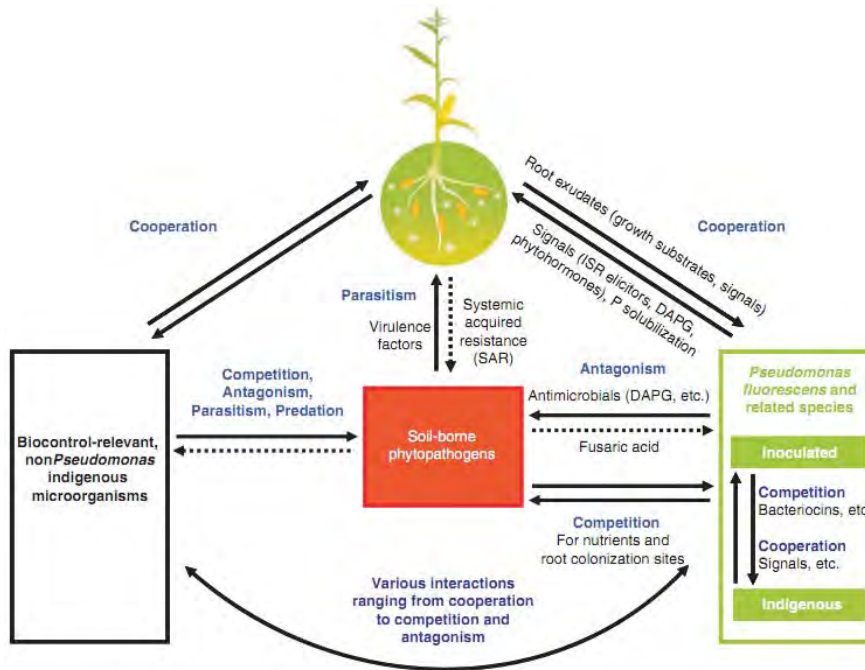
Cooperation

Cooperation

Root exudates (growth substrates, signals)

Signals (ISR elicitors, DAPG, phytohormones), P solubilization

Parasitism

Virulence factors

Systemic acquired resistance (SAR)

Biocontrol-relevant, non*Pseudomonas* indigenous microorganisms

Competition, Antagonism, Parasitism, Predation

Soil-borne phytopathogens

Antagonism

Antimicrobials (DAPG, etc.)

Fusaric acid

*Pseudomonas fluorescens* and related species

Inoculated

Competition
Bacteriocins, etc

Cooperation
Signals, etc.

Indigenous

Competition
For nutrients and root colonization sites

Various interactions ranging from cooperation to competition and antagonism